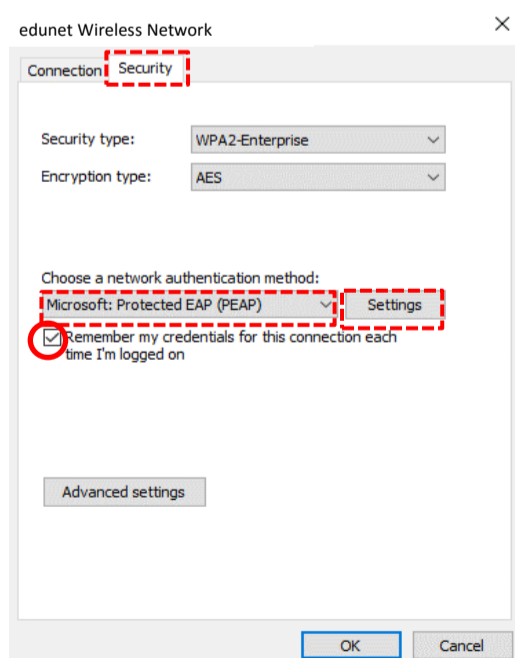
edunet Wireless Network

Connection | Security

Security type: WPA2-Enterprise

Encryption type: AES

Choose a network authentication method:

Microsoft: Protected EAP (PEAP)

Settings

Remember my credentials for this connection each time I'm logged on

Advanced settings

OK

Cancel